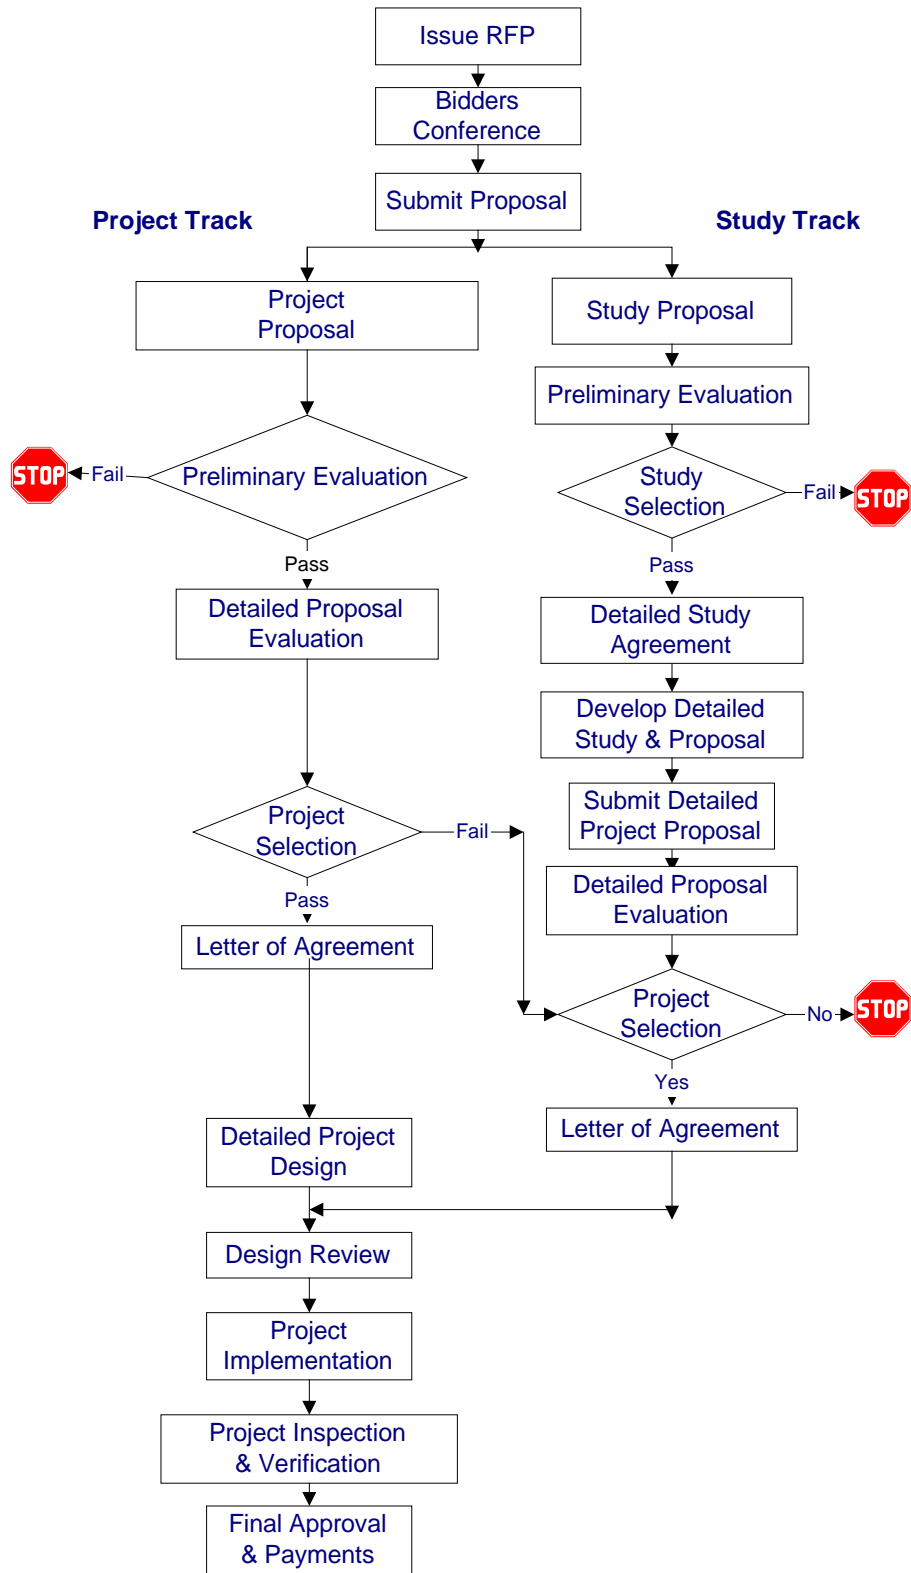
Issue RFP

Bidders Conference

Submit Proposal

Project Track

Study Track

Project Proposal

Study Proposal

Preliminary Evaluation

STOP

Fail

Preliminary Evaluation

Study Selection

Fail

STOP

Pass

Pass

Detailed Proposal Evaluation

Detailed Study Agreement

Develop Detailed Study & Proposal

Submit Detailed Project Proposal

Project Selection

Fail

Pass

Detailed Proposal Evaluation

Letter of Agreement

Project Selection

No

STOP

Yes

Letter of Agreement

Detailed Project Design

Design Review

Project Implementation

Project Inspection & Verification

Final Approval & Payments